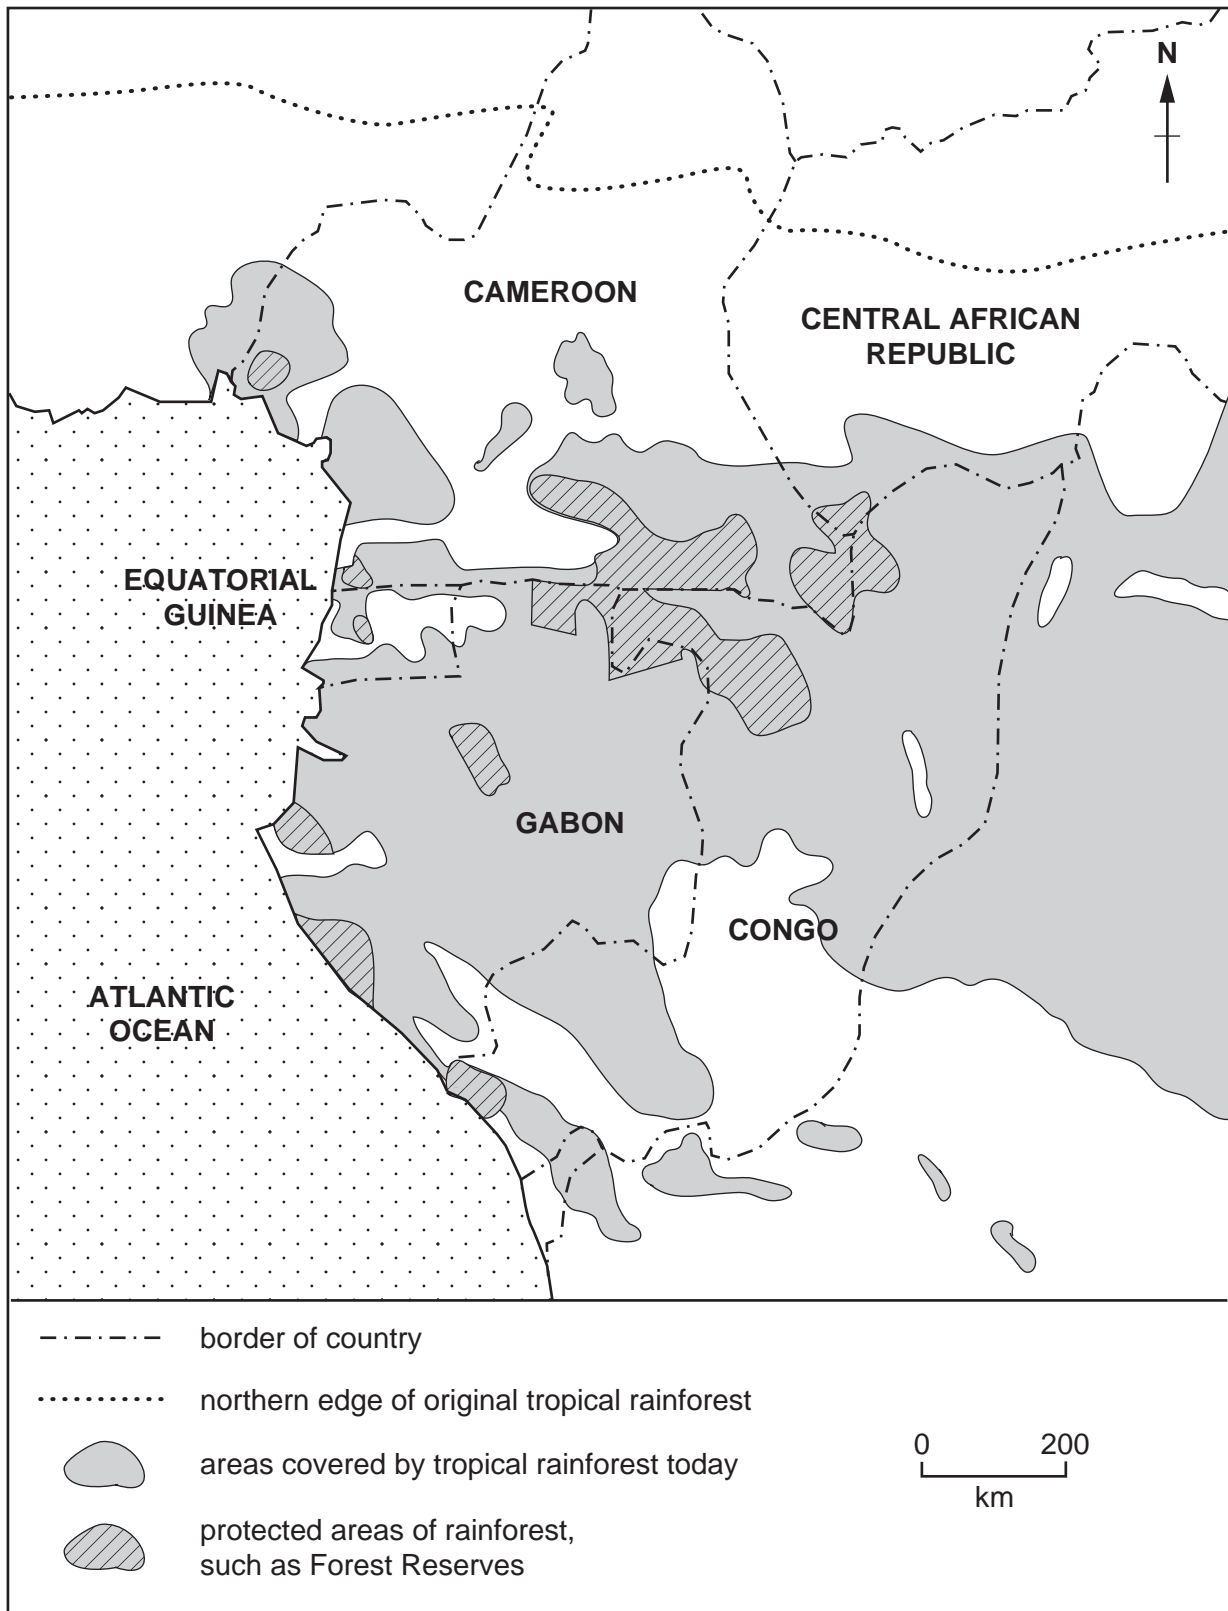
N

CAMEROON

CENTRAL AFRICAN REPUBLIC

EQUATORIAL GUINEA

GABON

CONGO

ATLANTIC OCEAN

border of country

northern edge of original tropical rainforest

areas covered by tropical rainforest today

protected areas of rainforest, such as Forest Reserves

0 200
km